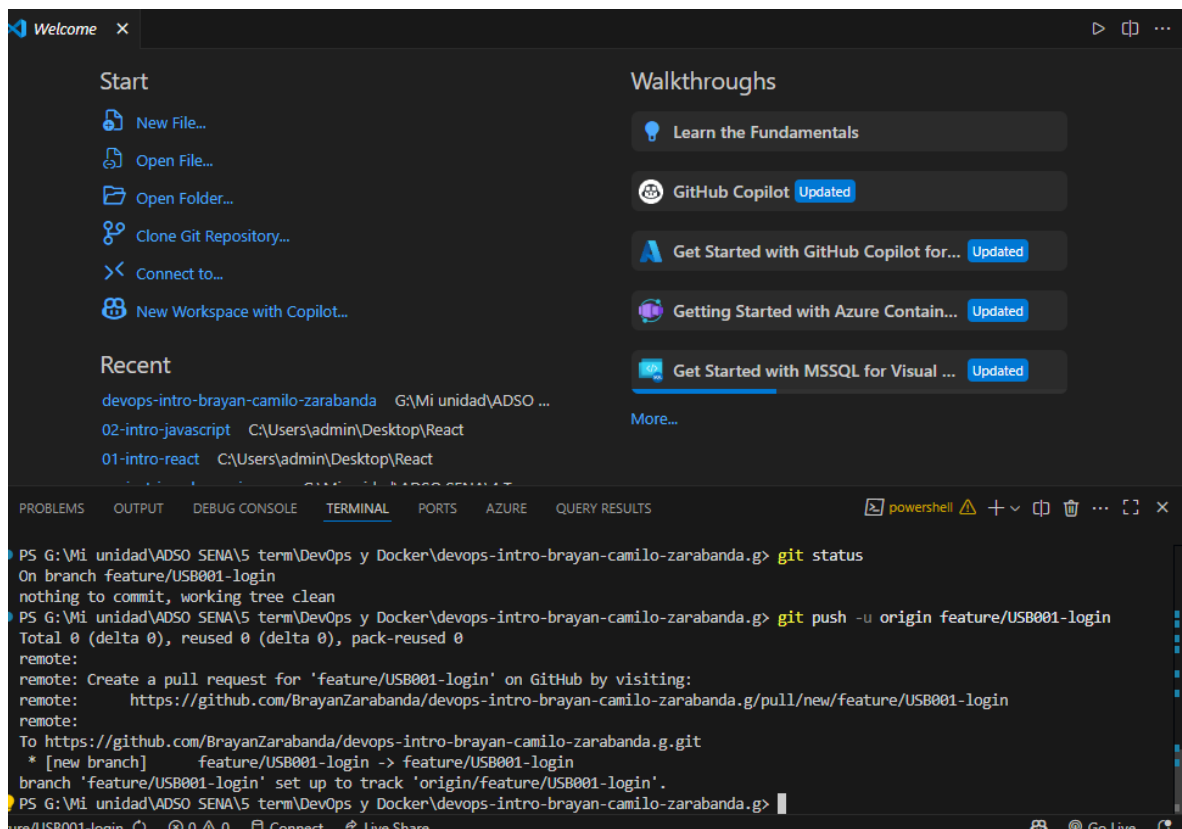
Welcome ×

Start

New File...

Open File...

Open Folder...

Clone Git Repository...

Connect to...

New Workspace with Copilot...

Recent

devops-intro-brayan-camilo-zarabanda G:\Mi unidad\ADSO ...

02-intro-javascript C:\Users\admin\Desktop\React

01-intro-react C:\Users\admin\Desktop\React

Walkthroughs

Learn the Fundamentals

GitHub Copilot Updated

Get Started with GitHub Copilot for... Updated

Getting Started with Azure Contain... Updated

Get Started with MSSQL for Visual ... Updated

More...

PROBLEMS OUTPUT DEBUG CONSOLE TERMINAL PORTS AZURE QUERY RESULTS

powershell

PS G:\Mi unidad\ADSO SENA\5 term\DevOps y Docker\devops-intro-brayan-camilo-zarabanda.g> git status
On branch feature/USB001-login
nothing to commit, working tree clean
PS G:\Mi unidad\ADSO SENA\5 term\DevOps y Docker\devops-intro-brayan-camilo-zarabanda.g> git push -u origin feature/USB001-login
Total 0 (delta 0), reused 0 (delta 0), pack-reused 0
remote:
remote: Create a pull request for 'feature/USB001-login' on GitHub by visiting:
remote: https://github.com/BrayanZarabanda/devops-intro-brayan-camilo-zarabanda.g/pull/new/feature/USB001-login
remote:
To https://github.com/BrayanZarabanda/devops-intro-brayan-camilo-zarabanda.g.git
 * [new branch] feature/USB001-login -> feature/USB001-login
branch 'feature/USB001-login' set up to track 'origin/feature/USB001-login'.
PS G:\Mi unidad\ADSO SENA\5 term\DevOps y Docker\devops-intro-brayan-camilo-zarabanda.g>

ure/USB001-login ⊗ 0 ⚠ 0 Connect Live Share Go Live